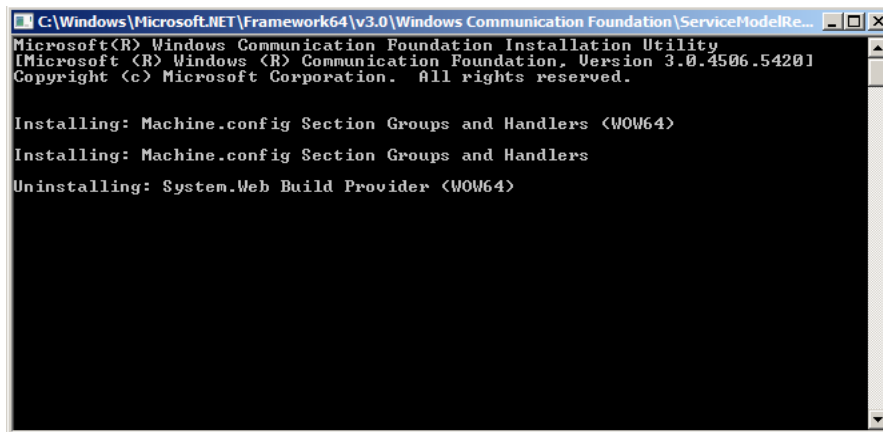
C:\Windows\Microsoft.NET\Framework64\v3.0\Windows Communication Foundation\ServiceModelRe...

Microsoft(R) Windows Communication Foundation Installation Utility
[Microsoft (R) Windows (R) Communication Foundation, Version 3.0.4506.5420]
Copyright (c) Microsoft Corporation.  All rights reserved.

Installing: Machine.config Section Groups and Handlers (WOW64)

Installing: Machine.config Section Groups and Handlers

Uninstalling: System.Web Build Provider (WOW64)